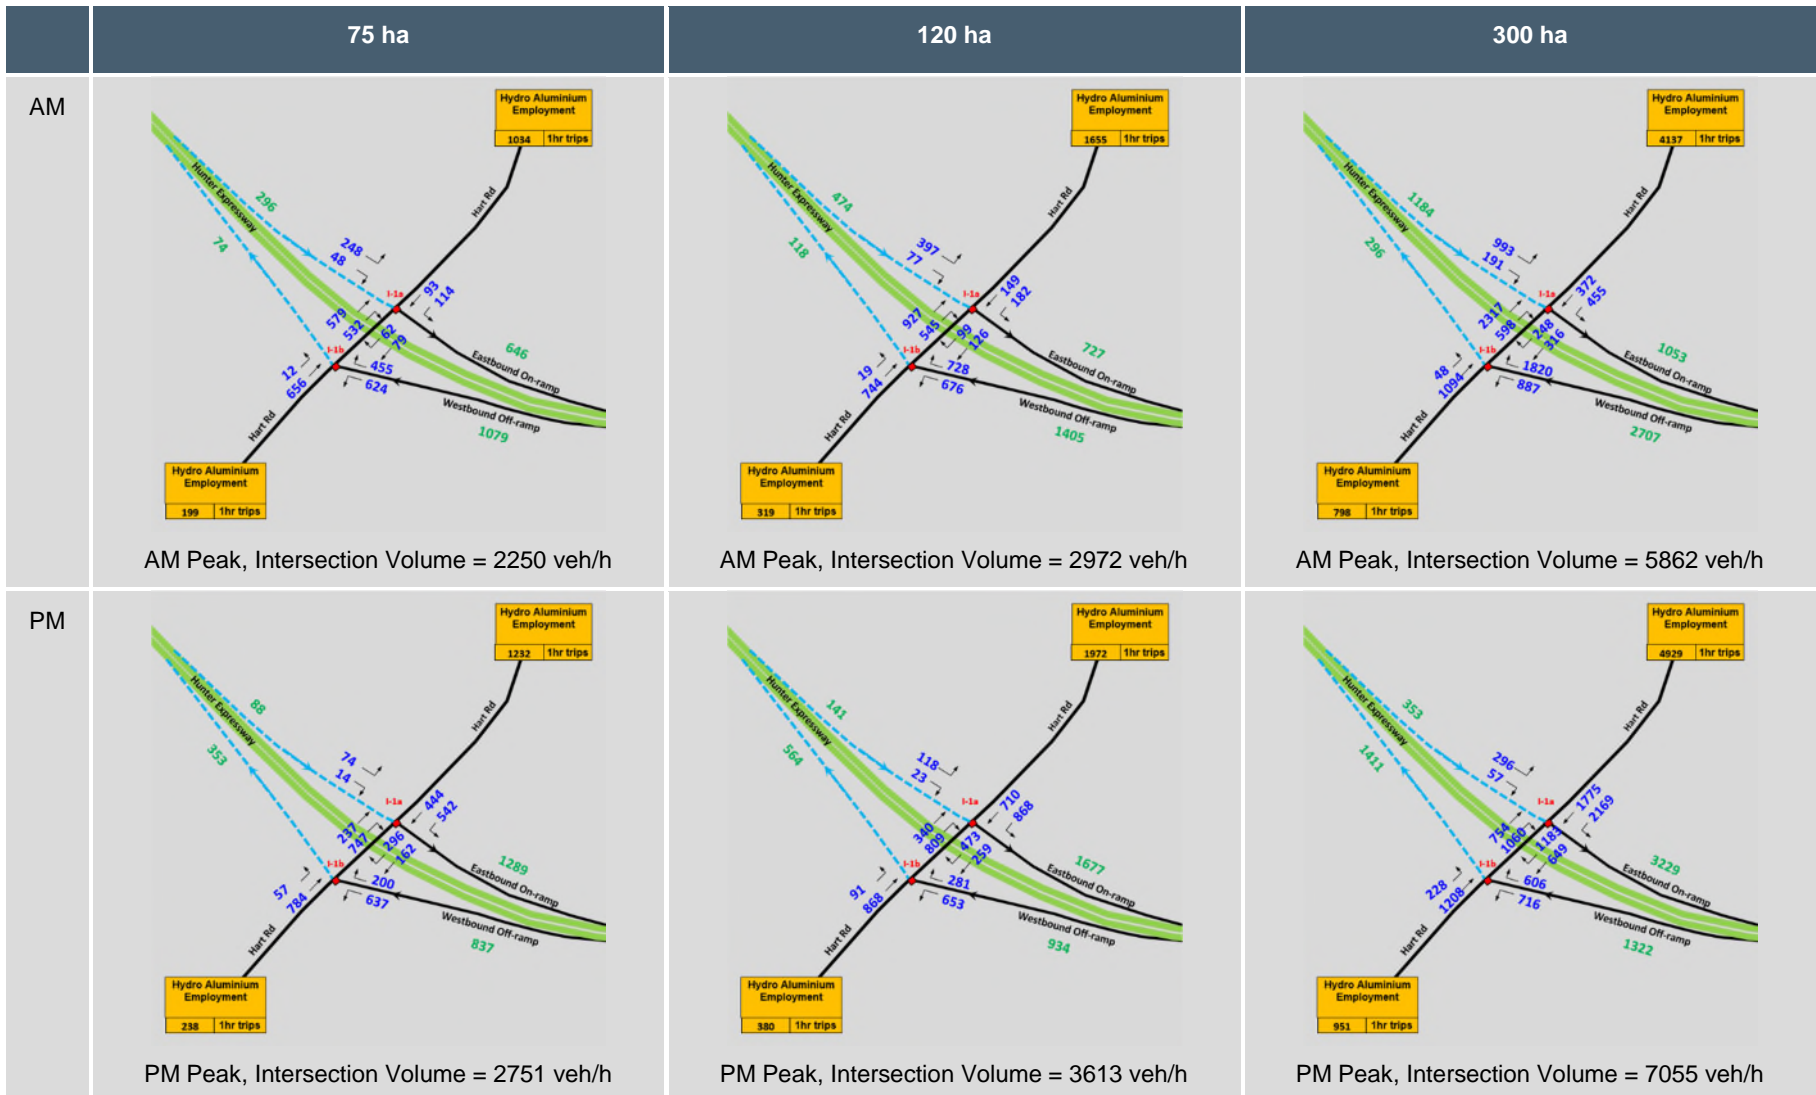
| | 75 ha | 120 ha | 300 ha |
|---|---|---|---|
| AM | Hydro Aluminium Employment 1034 1hr trips; Hart Rd; Hunter Expressway; 296; 74; 248; 48; I-1a; 93; 114; 579; 532; 62; 79; I-1b; 12; 656; 455; 624; 646; Eastbound On-ramp; Westbound Off-ramp; 1079; Hart Rd; Hydro Aluminium Employment 199 1hr trips. AM Peak, Intersection Volume = 2250 veh/h | Hydro Aluminium Employment 1655 1hr trips; Hart Rd; Hunter Expressway; 474; 118; 397; 77; I-1a; 149; 182; 927; 545; 99; 126; I-1b; 19; 744; 728; 676; 727; Eastbound On-ramp; Westbound Off-ramp; 1405; Hart Rd; Hydro Aluminium Employment 319 1hr trips. AM Peak, Intersection Volume = 2972 veh/h | Hydro Aluminium Employment 4137 1hr trips; Hart Rd; Hunter Expressway; 1184; 296; 993; 191; I-1a; 372; 455; 2317; 598; 248; 316; I-1b; 48; 1094; 1820; 887; 1053; Eastbound On-ramp; Westbound Off-ramp; 2707; Hart Rd; Hydro Aluminium Employment 798 1hr trips. AM Peak, Intersection Volume = 5862 veh/h |
| PM | Hydro Aluminium Employment 1232 1hr trips; Hart Rd; Hunter Expressway; 88; 353; 74; 14; I-1a; 444; 542; 237; 747; 296; 162; I-1b; 57; 784; 200; 637; 1289; Eastbound On-ramp; Westbound Off-ramp; 837; Hart Rd; Hydro Aluminium Employment 238 1hr trips. PM Peak, Intersection Volume = 2751 veh/h | Hydro Aluminium Employment 1972 1hr trips; Hart Rd; Hunter Expressway; 141; 564; 118; 23; I-1a; 710; 868; 340; 809; 473; 259; I-1b; 91; 868; 281; 653; 1677; Eastbound On-ramp; Westbound Off-ramp; 934; Hart Rd; Hydro Aluminium Employment 380 1hr trips. PM Peak, Intersection Volume = 3613 veh/h | Hydro Aluminium Employment 4929 1hr trips; Hart Rd; Hunter Expressway; 353; 1411; 296; 57; I-1a; 1775; 2169; 754; 1060; 1183; 649; I-1b; 228; 1208; 606; 716; 3229; Eastbound On-ramp; Westbound Off-ramp; 1322; Hart Rd; Hydro Aluminium Employment 951 1hr trips. PM Peak, Intersection Volume = 7055 veh/h |